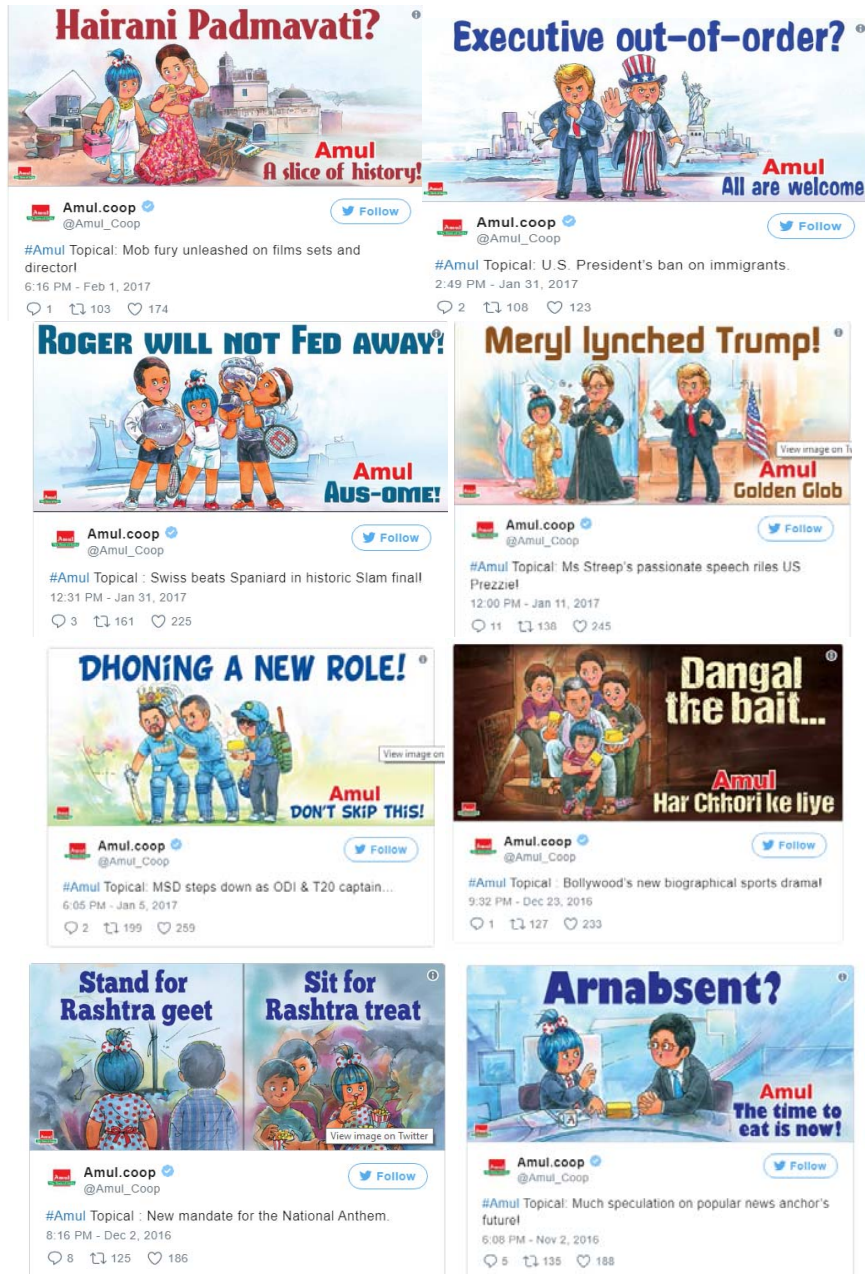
Hairani Padmavati?

Amul
A slice of history!

Amul.coop
@Amul_Coop

Follow

#Amul Topical: Mob fury unleashed on films sets and director!
6:16 PM - Feb 1, 2017

1 103 174

Executive out-of-order?

Amul
All are welcome

Amul.coop
@Amul_Coop

Follow

#Amul Topical: U.S. President's ban on immigrants.
2:49 PM - Jan 31, 2017

2 108 123

ROGER WILL NOT FED AWAY!

Amul
Aus-ome!

Amul.coop
@Amul_Coop

Follow

#Amul Topical : Swiss beats Spaniard in historic Slam final!
12:31 PM - Jan 31, 2017

3 161 225

Meryl lynched Trump!

View image on T

Amul
Golden Glob

Amul.coop
@Amul_Coop

Follow

#Amul Topical: Ms Streep's passionate speech riles US Prezzie!
12:00 PM - Jan 11, 2017

11 138 245

DHONING A NEW ROLE!

View image on

Amul
DON'T SKIP THIS!

Amul.coop
@Amul_Coop

Follow

#Amul Topical: MSD steps down as ODI & T20 captain...
6:05 PM - Jan 5, 2017

2 199 259

Dangal the bait...

Amul
Har Chhori ke liye

Amul.coop
@Amul_Coop

Follow

#Amul Topical : Bollywood's new biographical sports drama!
9:32 PM - Dec 23, 2016

1 127 233

Stand for Rashtra geet

Sit for Rashtra treat

View image on Twitter

Amul.coop
@Amul_Coop

Follow

#Amul Topical : New mandate for the National Anthem.
8:16 PM - Dec 2, 2016

8 125 186

Arnabsent?

Amul
The time to eat is now!

Amul.coop
@Amul_Coop

Follow

#Amul Topical: Much speculation on popular news anchor's future!
6:08 PM - Nov 2, 2016

5 135 188